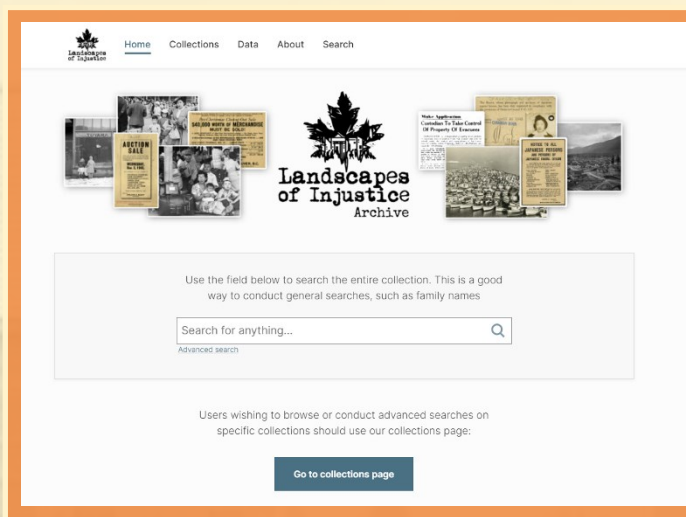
Landscapes of Injustice

Home Collections Data About Search

AUCTION SALE

$40,000 WORTH OF MERCHANDISE MUST BE SOLD!

Landscapes of Injustice Archive

Custodian To Take Control Of Property Of Evacuees

NOTICE TO ALL JAPANESE PERSONS

Use the field below to search the entire collection. This is a good way to conduct general searches, such as family names

Search for anything...

Advanced search

Users wishing to browse or conduct advanced searches on specific collections should use our collections page:

Go to collections page